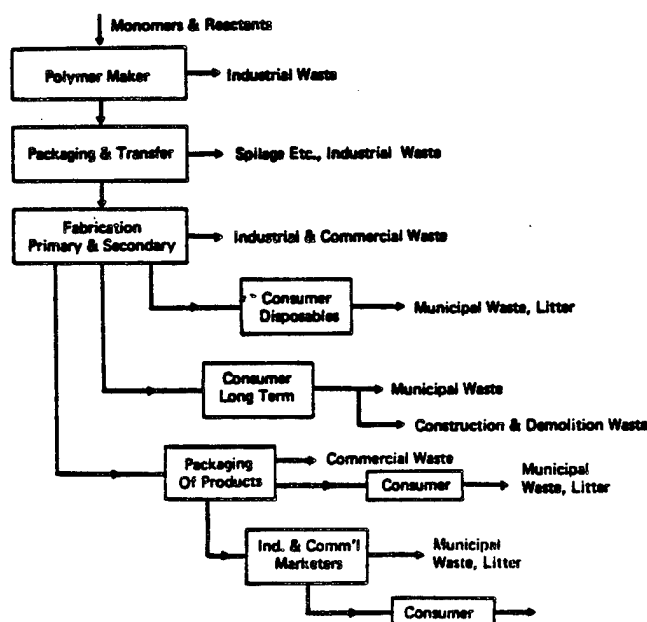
Monomers & Reactants

Polymer Maker

Industrial Waste

Packaging & Transfer

Spillage Etc., Industrial Waste

Fabrication Primary & Secondary

Industrial & Commercial Waste

Consumer Disposables

Municipal Waste, Litter

Consumer Long Term

Municipal Waste

Construction & Demolition Waste

Packaging Of Products

Commercial Waste

Consumer

Municipal Waste, Litter

Ind. & Comm'l Marketers

Municipal Waste, Litter

Consumer